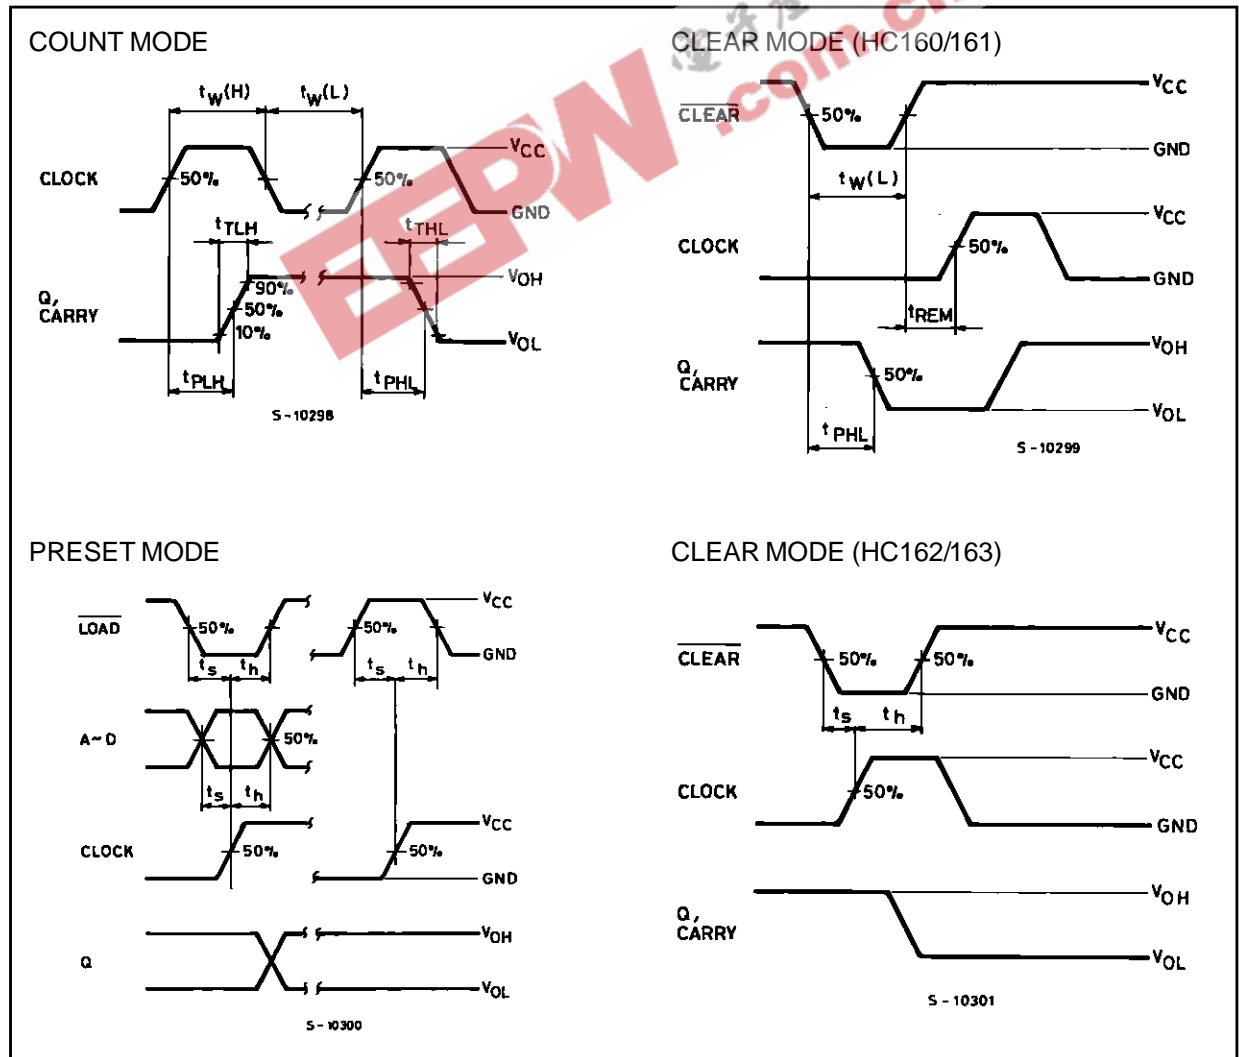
COUNT MODE

$t_W(H)$ $t_W(L)$

CLOCK 50% 50% $V_{CC}$ GND

$t_{TLH}$ $t_{THL}$

Q, CARRY 90% 50% 10% $V_{OH}$ $V_{OL}$

$t_{PLH}$ $t_{PHL}$

S-10298

CLEAR MODE (HC160/161)

$\overline{CLEAR}$ 50% $V_{CC}$ GND

$t_W(L)$

CLOCK 50% $V_{CC}$ GND

$t_{REM}$

Q, CARRY 50% $V_{OH}$ $V_{OL}$

$t_{PHL}$

S-10299

PRESET MODE

$\overline{LOAD}$ 50% 50% $V_{CC}$ GND

$t_s$ $t_h$ $t_s$ $t_h$

A~D 50%

$t_s$ $t_h$

CLOCK 50% 50% $V_{CC}$ GND

Q $V_{OH}$ $V_{OL}$

S-10300

CLEAR MODE (HC162/163)

$\overline{CLEAR}$ 50% 50% $V_{CC}$ GND

$t_s$ $t_h$

CLOCK 50% $V_{CC}$ GND

Q, CARRY $V_{OH}$ $V_{OL}$

S-10301

EEPW .com.cn